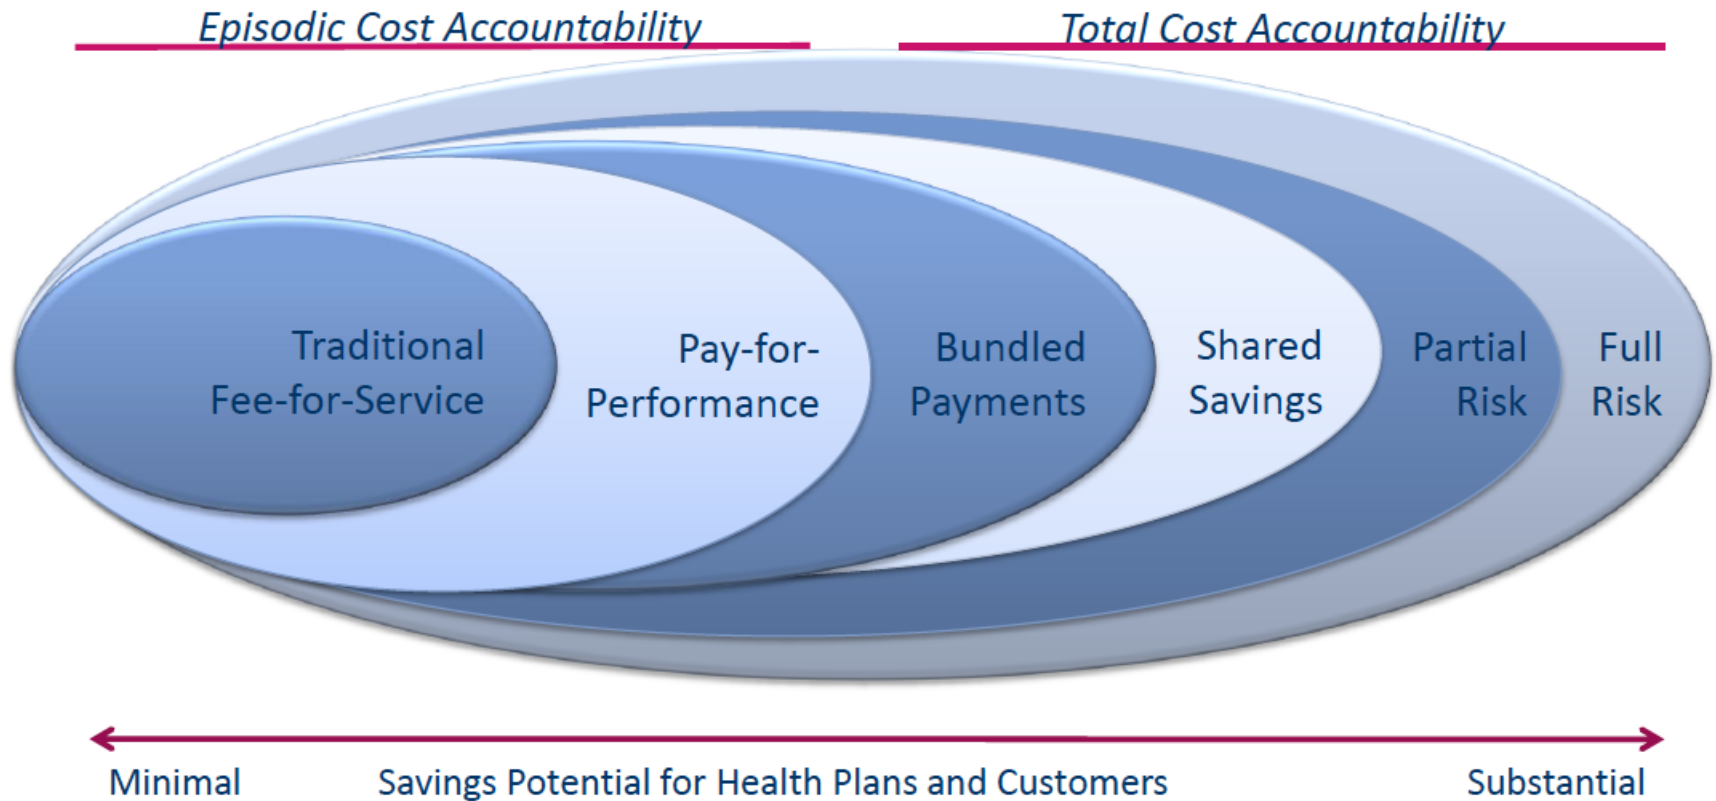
Episodic Cost Accountability

Total Cost Accountability

Traditional Fee-for-Service

Pay-for-Performance

Bundled Payments

Shared Savings

Partial Risk

Full Risk

Minimal

Savings Potential for Health Plans and Customers

Substantial